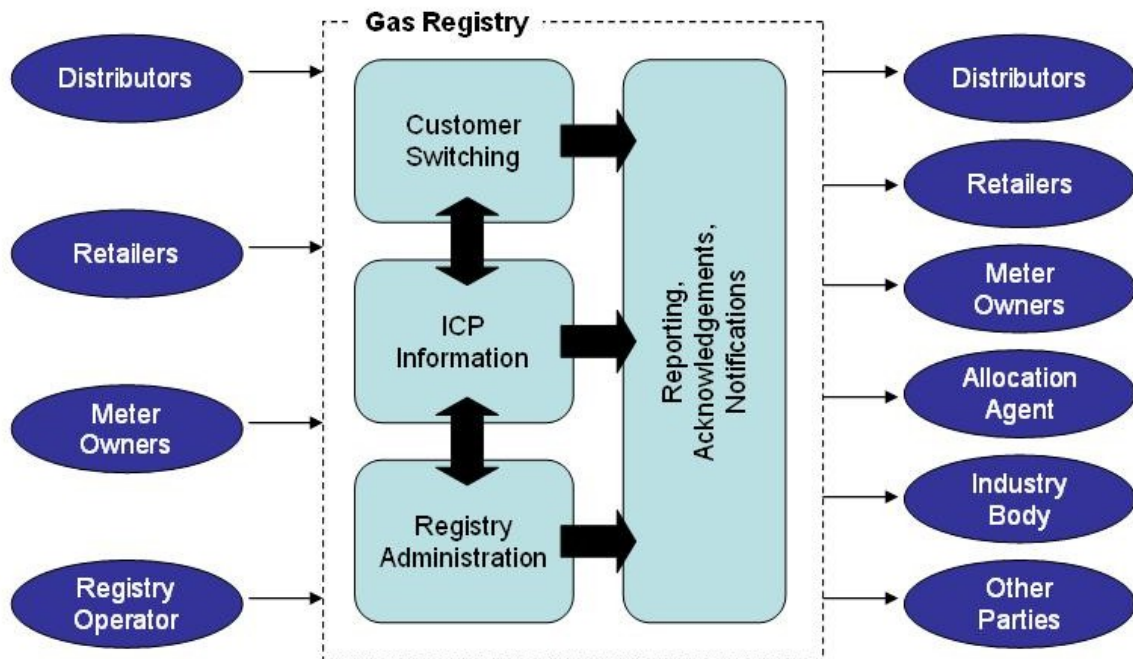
Gas Registry

Distributors

Retailers

Meter Owners

Registry Operator

Customer Switching

ICP Information

Registry Administration

Reporting, Acknowledgements, Notifications

Distributors

Retailers

Meter Owners

Allocation Agent

Industry Body

Other Parties